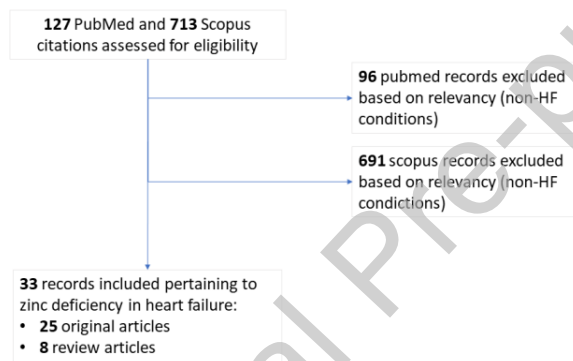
**127** PubMed and **713** Scopus citations assessed for eligibility

**96** pubmed records excluded based on relevancy (non-HF conditions)

**691** scopus records excluded based on relevancy (non-HF conditions)

**33** records included pertaining to zinc deficiency in heart failure:
- **25** original articles
- **8** review articles

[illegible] Pre-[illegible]